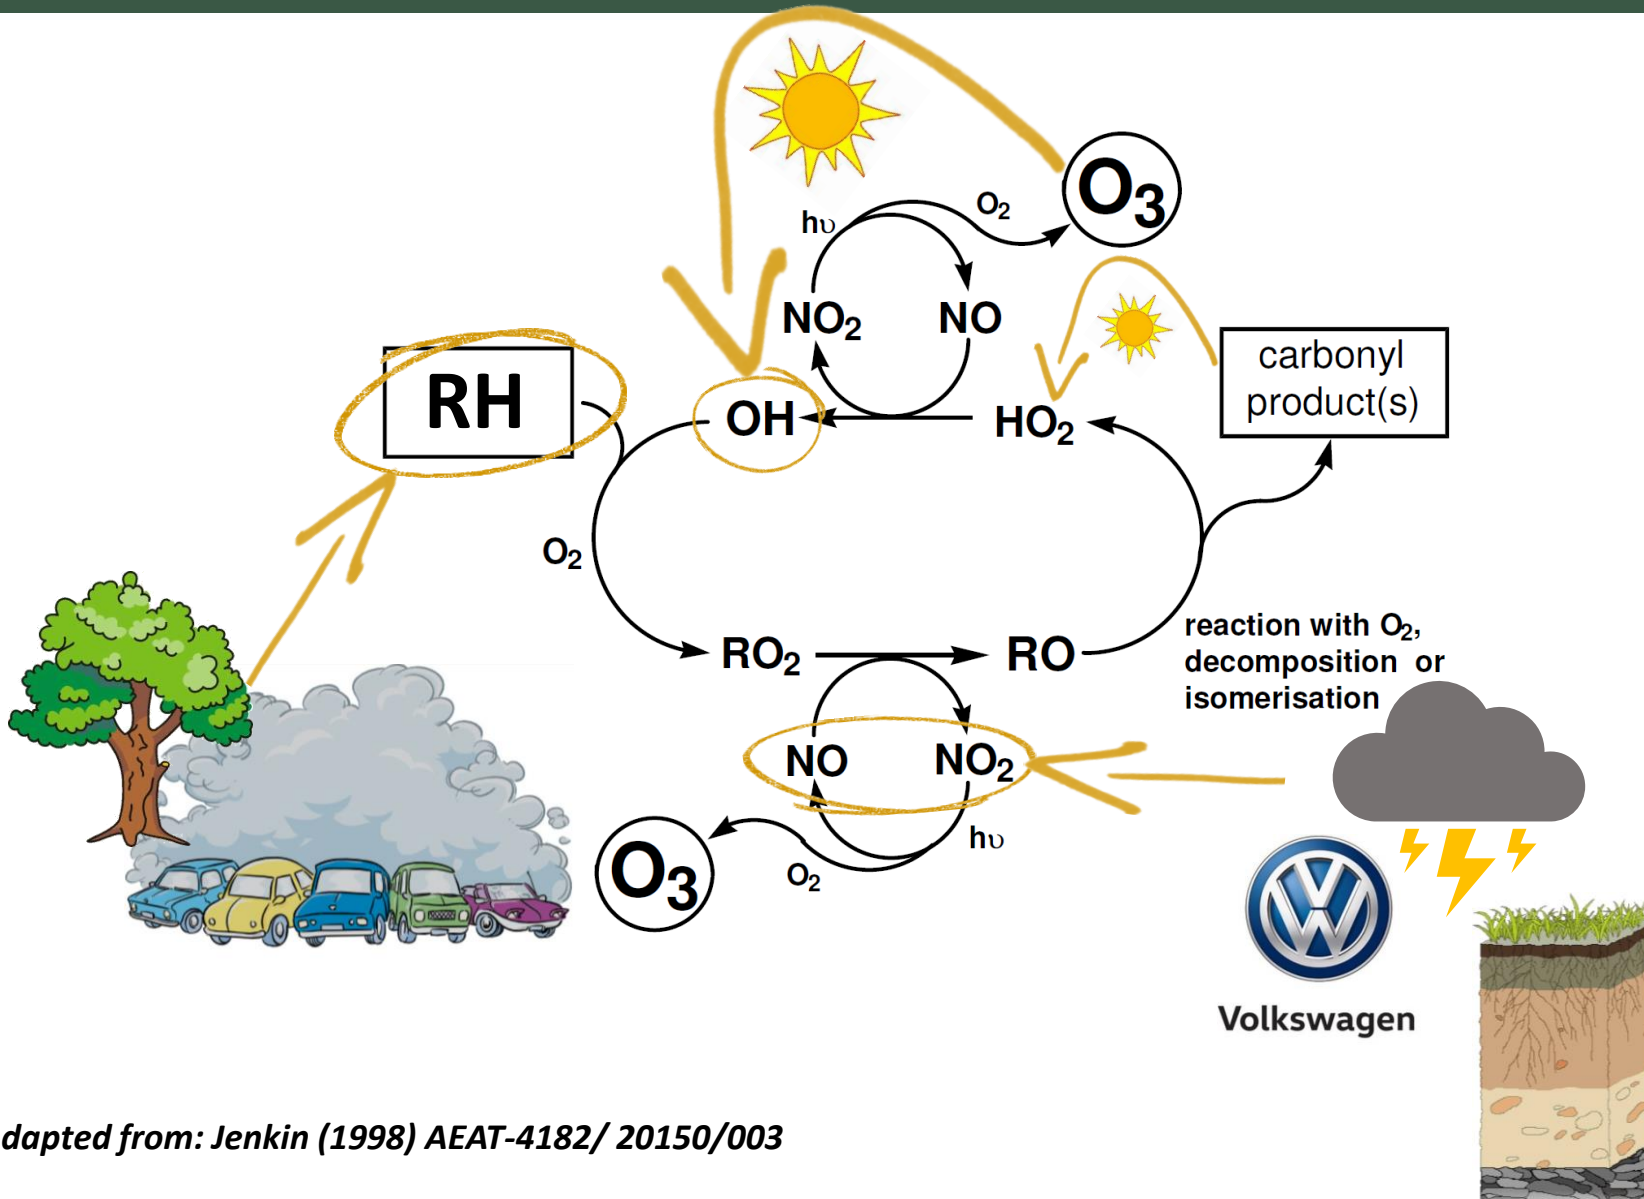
$O_3$

hυ

$O_2$

$NO_2$

NO

RH

OH

$HO_2$

carbonyl product(s)

$O_2$

$RO_2$

RO

reaction with $O_2$, decomposition or isomerisation

NO

$NO_2$

$O_3$

hυ

$O_2$

Volkswagen

dapted from: Jenkin (1998) AEAT-4182/ 20150/003